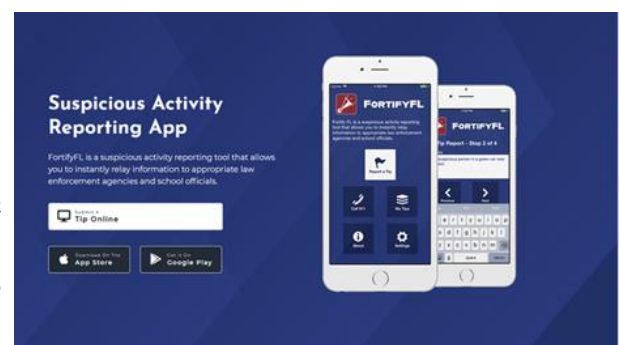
Suspicious Activity Reporting App

FortifyFL is a suspicious activity reporting tool that allows you to instantly relay information to appropriate law enforcement agencies and school officials.

Submit a
Tip Online

Download On The
App Store

Get It On
Google Play

FortifyFL

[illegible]

Report a Tip

Call 911

My Tips

About

Settings

FortifyFL

Tip Report – Step 2 of 4

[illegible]

Previous

Next